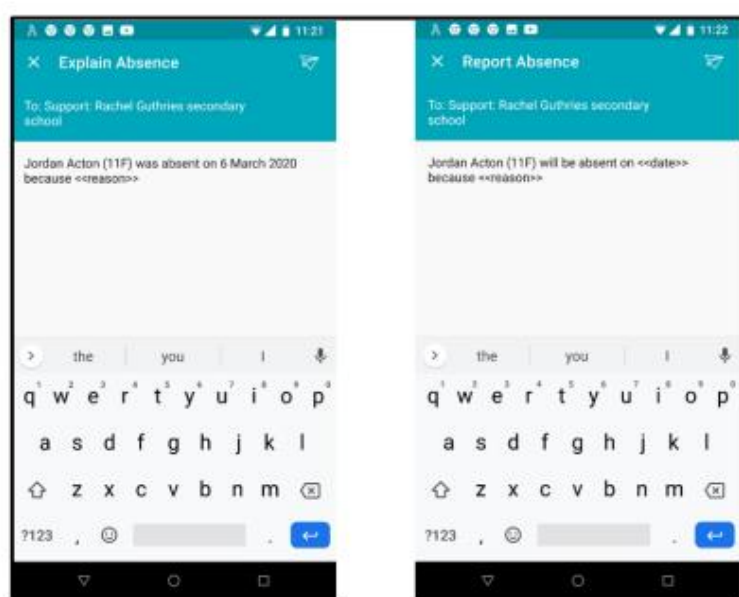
11:21

× Explain Absence

To: Support: Rachel Guthries secondary school

Jordan Acton (11F) was absent on 6 March 2020 because <<reason>>

the you I

q w e r t y u i o p
a s d f g h j k l
z x c v b n m
?123 , .

11:22

× Report Absence

To: Support: Rachel Guthries secondary school

Jordan Acton (11F) will be absent on <<date>> because <<reason>>

the you I

q w e r t y u i o p
a s d f g h j k l
z x c v b n m
?123 , .